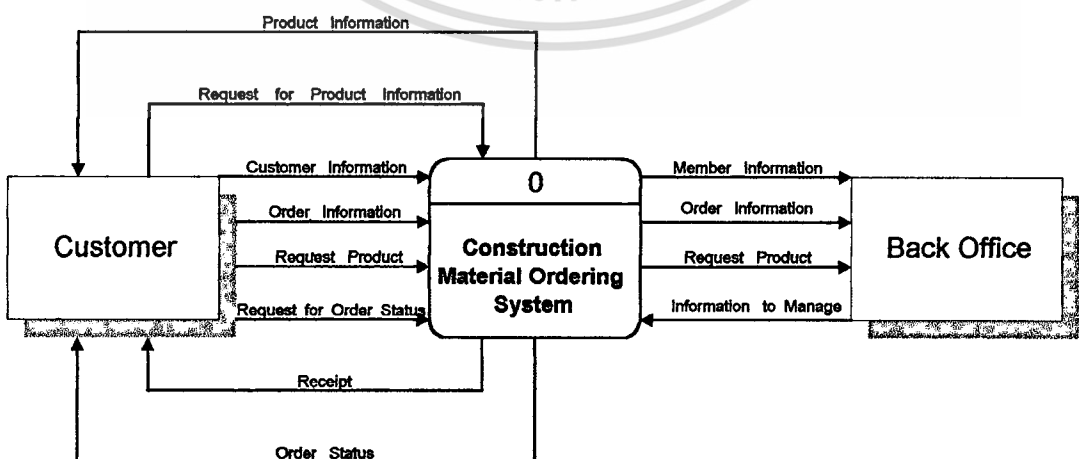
Product Information

Request for Product Information

Customer Information

Order Information

Request Product

Request for Order Status

Customer

0

Construction Material Ordering System

Member Information

Order Information

Request Product

Information to Manage

Back Office

Receipt

Order Status